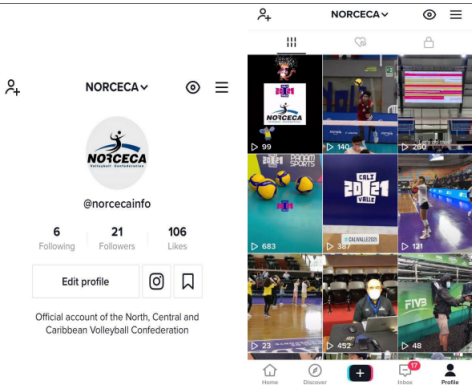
NORCECA

NORCECA
Volleyball Confederation

@norcecainfo

6
Following

21
Followers

106
Likes

Edit profile

Official account of the North, Central and Caribbean Volleyball Confederation

NORCECA

norceca

99

140

286

683

CALI 2021 VALLE

121

23

452

48

Home

Discover

17
Inbox

Profile